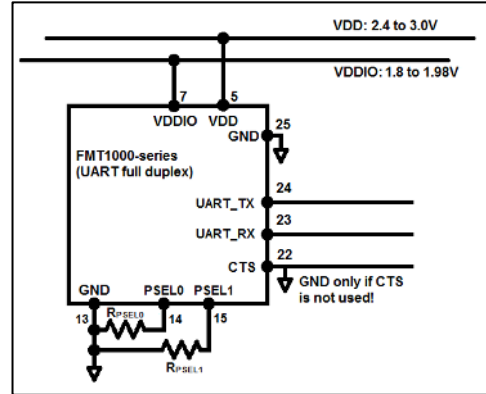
VDD: 2.4 to 3.0V

VDDIO: 1.8 to 1.98V

7
VDDIO

5
VDD

25
GND

FMT1000-series
(UART full duplex)

24
UART_TX

23
UART_RX

22
CTS

GND only if CTS is not used!

GND
PSEL0
PSEL1

13
$R_{PSEL0}$
14
15
$R_{PSEL1}$